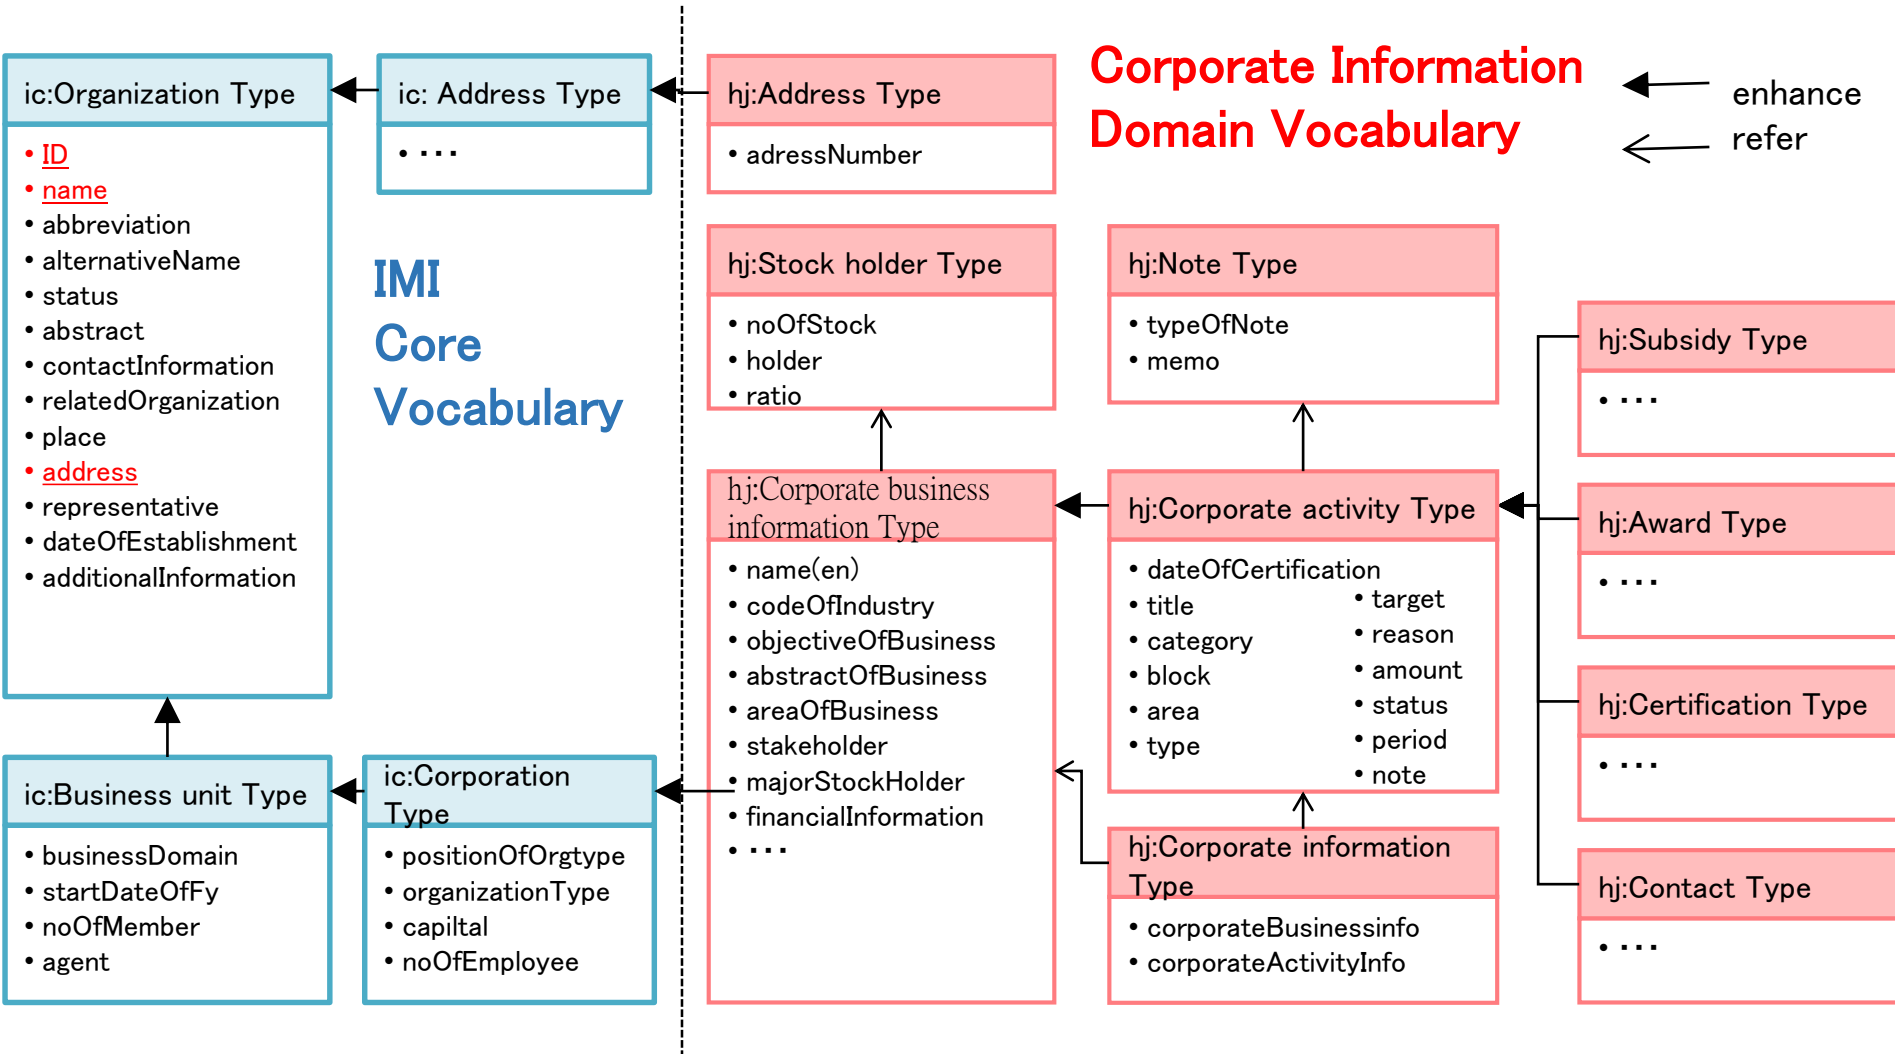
ic:Organization Type
• ID
• name
• abbreviation
• alternativeName
• status
• abstract
• contactInformation
• relatedOrganization
• place
• address
• representative
• dateOfEstablishment
• additionalInformation

ic: Address Type
• ···

IMI
Core
Vocabulary

ic:Business unit Type
• businessDomain
• startDateOfFy
• noOfMember
• agent

ic:Corporation Type
• positionOfOrgtype
• organizationType
• capiltal
• noOfEmployee

hj:Address Type
• adressNumber

Corporate Information Domain Vocabulary

enhance
refer

hj:Stock holder Type
• noOfStock
• holder
• ratio

hj:Note Type
• typeOfNote
• memo

hj:Subsidy Type
• ···

hj:Corporate business information Type
• name(en)
• codeOfIndustry
• objectiveOfBusiness
• abstractOfBusiness
• areaOfBusiness
• stakeholder
• majorStockHolder
• financialInformation
• ···

hj:Corporate activity Type
• dateOfCertification
• title
• category
• block
• area
• type
• target
• reason
• amount
• status
• period
• note

hj:Award Type
• ···

hj:Certification Type
• ···

hj:Corporate information Type
• corporateBusinessinfo
• corporateActivityInfo

hj:Contact Type
• ···